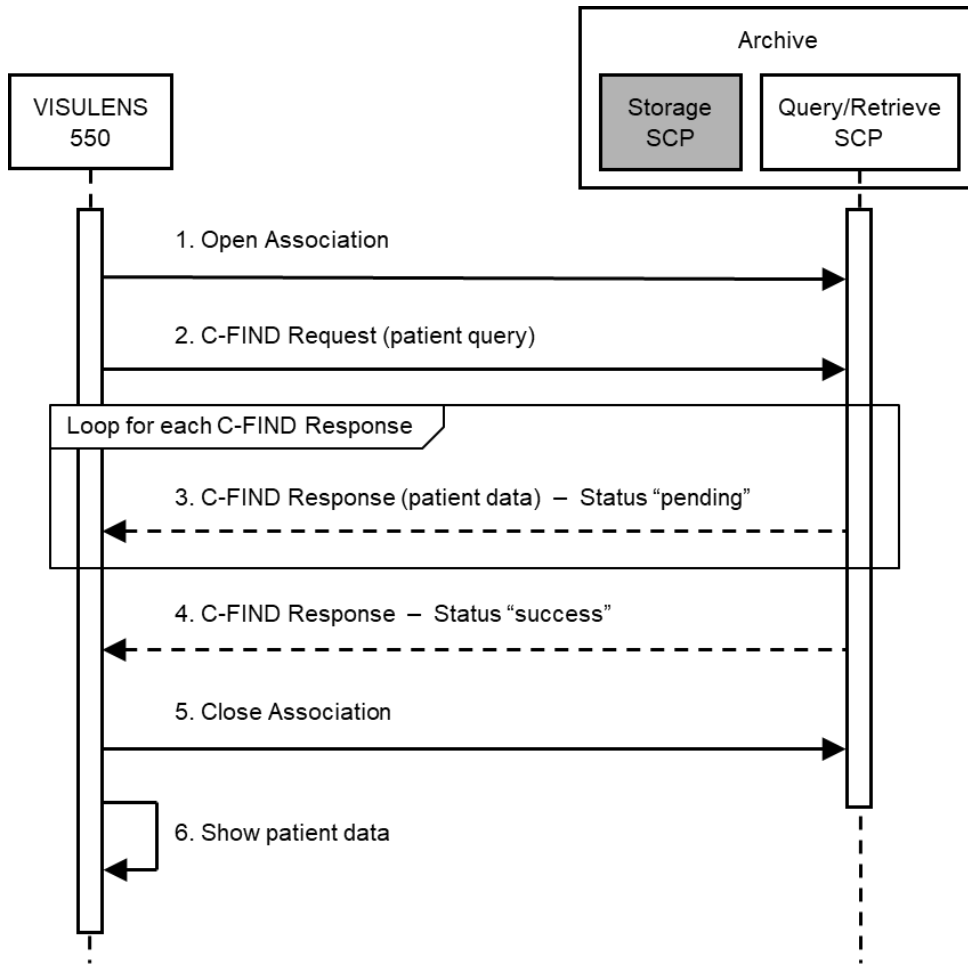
Archive

VISULENS 550

Storage SCP

Query/Retrieve SCP

1. Open Association

2. C-FIND Request (patient query)

Loop for each C-FIND Response

3. C-FIND Response (patient data) – Status “pending”

4. C-FIND Response – Status “success”

5. Close Association

6. Show patient data